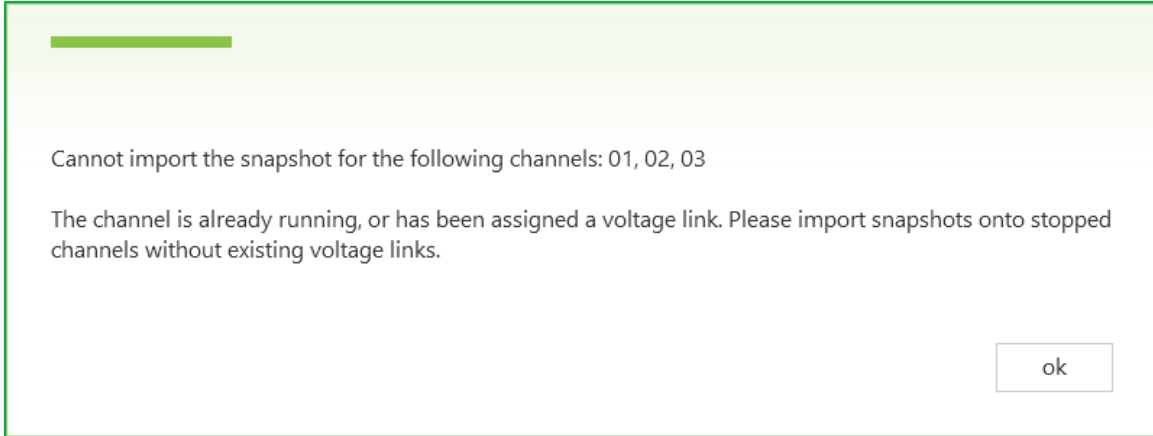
Cannot import the snapshot for the following channels: 01, 02, 03

The channel is already running, or has been assigned a voltage link. Please import snapshots onto stopped channels without existing voltage links.

ok